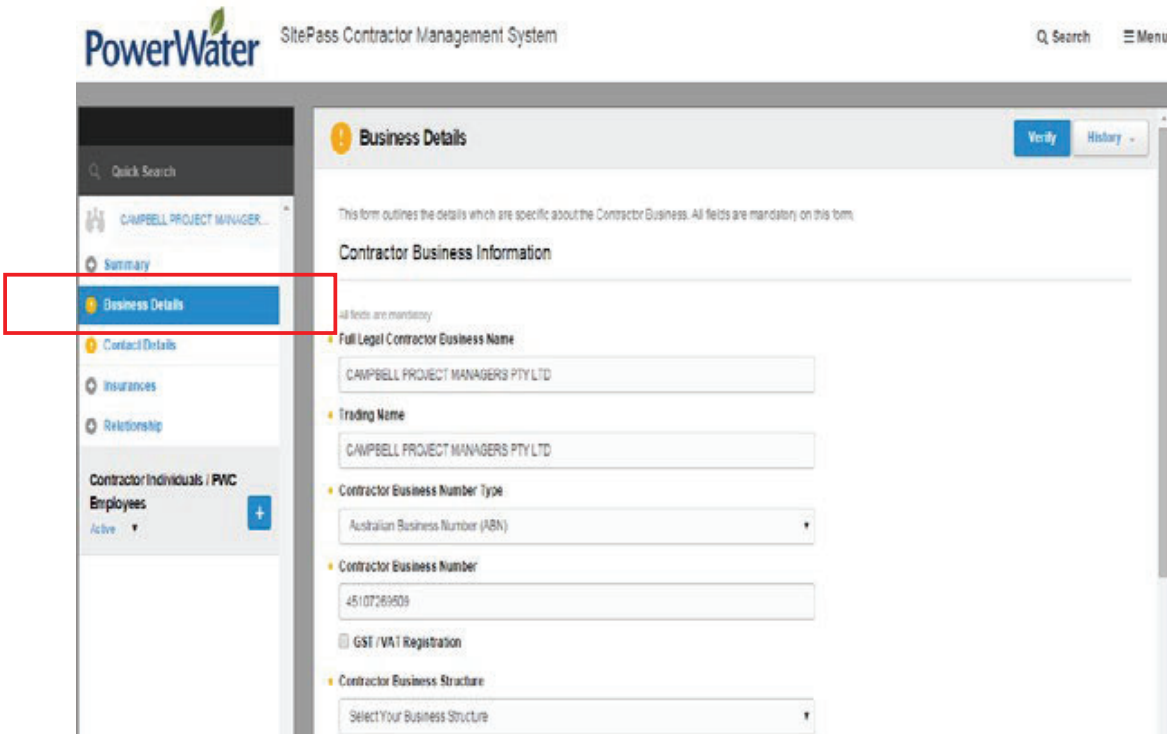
PowerWater

SitePass Contractor Management System

Search

☰ Menu

Quick Search

CAMPBELL PROJECT MANAGER...

Summary

Business Details

Contact Details

Insurances

Relationship

Contractor Individuals / PWC Employees

Active ▾

+

Business Details

Verify

History ▾

This form outlines the details which are specific about the Contractor Business. All fields are mandatory on this form.

Contractor Business Information

All fields are mandatory

Full Legal Contractor Business Name

CAMPBELL PROJECT MANAGERS PTY LTD

Trading Name

CAMPBELL PROJECT MANAGERS PTY LTD

Contractor Business Number Type

Australian Business Number (ABN)

Contractor Business Number

45107269509

GST / VAT Registration

Contractor Business Structure

Select Your Business Structure